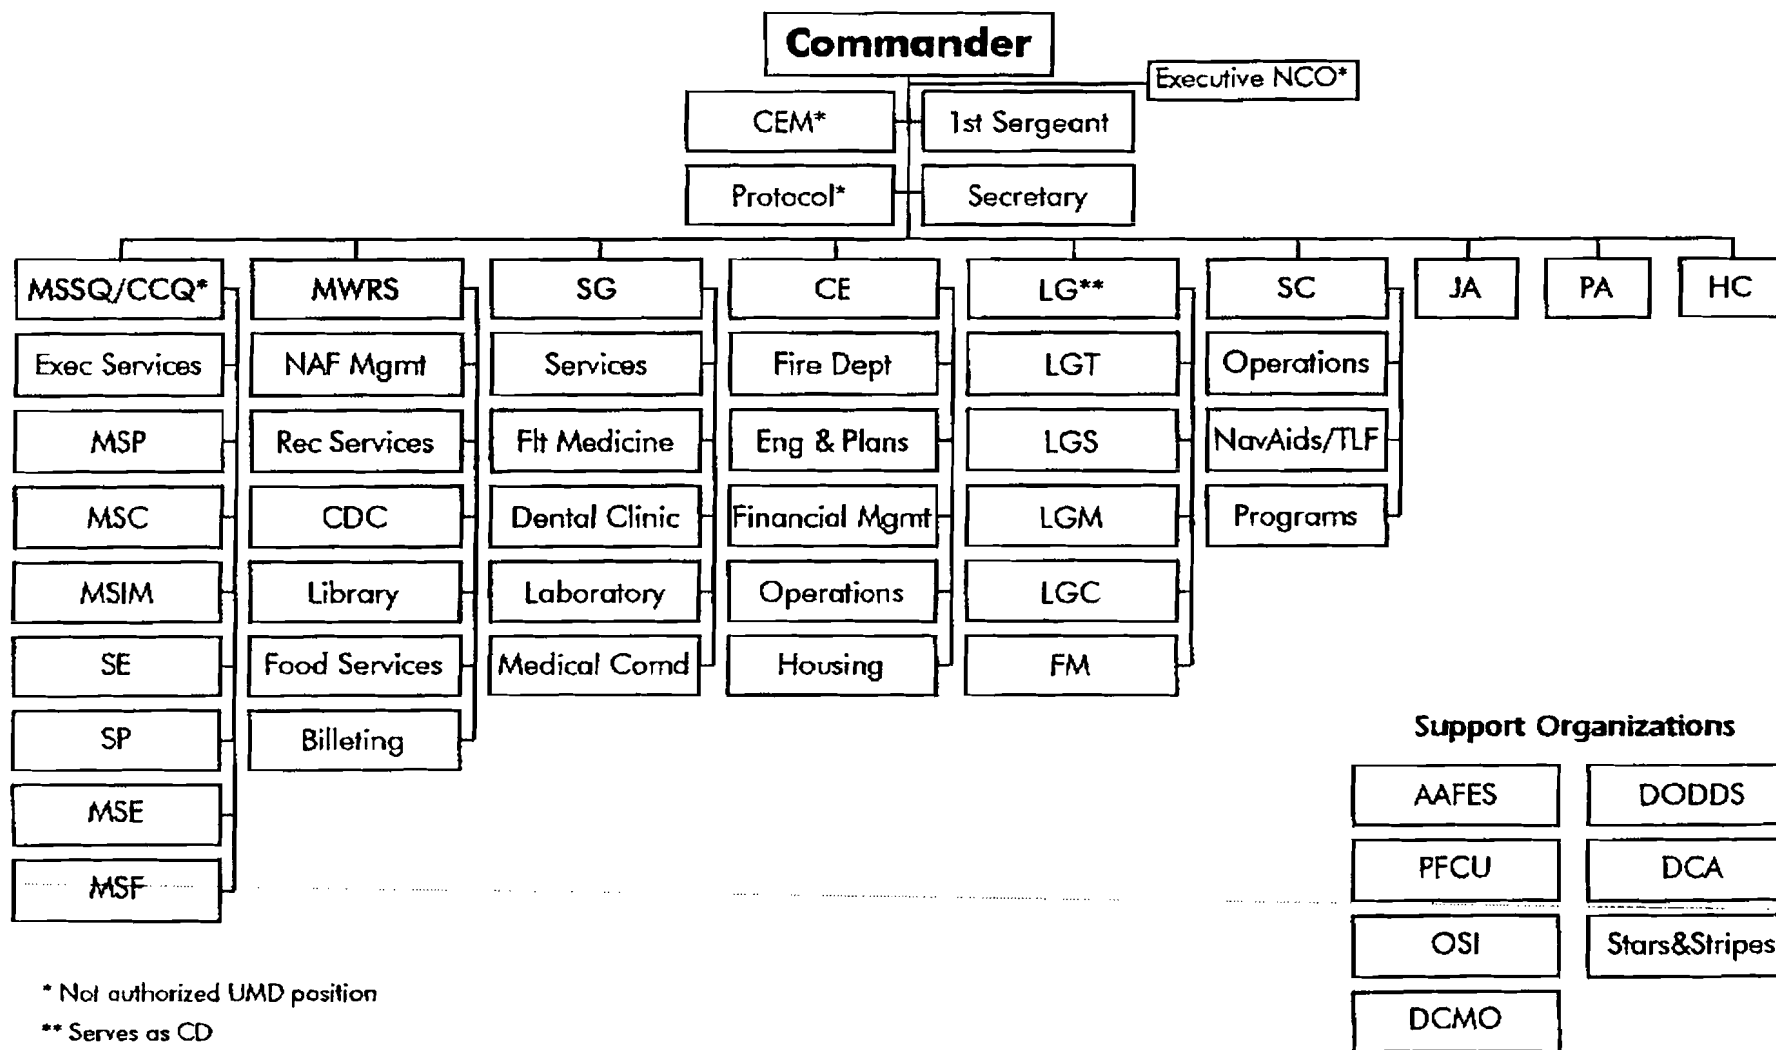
Commander

Executive NCO*

CEM*

1st Sergeant

Protocol*

Secretary

MSSQ/CCQ*
Exec Services
MSP
MSC
MSIM
SE
SP
MSE
MSF

MWRS
NAF Mgmt
Rec Services
CDC
Library
Food Services
Billeting

SG
Services
Flt Medicine
Dental Clinic
Laboratory
Medical Comd

CE
Fire Dept
Eng & Plans
Financial Mgmt
Operations
Housing

LG**
LGT
LGS
LGM
LGC
FM

SC
Operations
NavAids/TLF
Programs

JA

PA

HC

Support Organizations

AAFES
DODDS
PFCU
DCA
OSI
Stars&Stripes
DCMO

* Not authorized UMD position

** Serves as CD